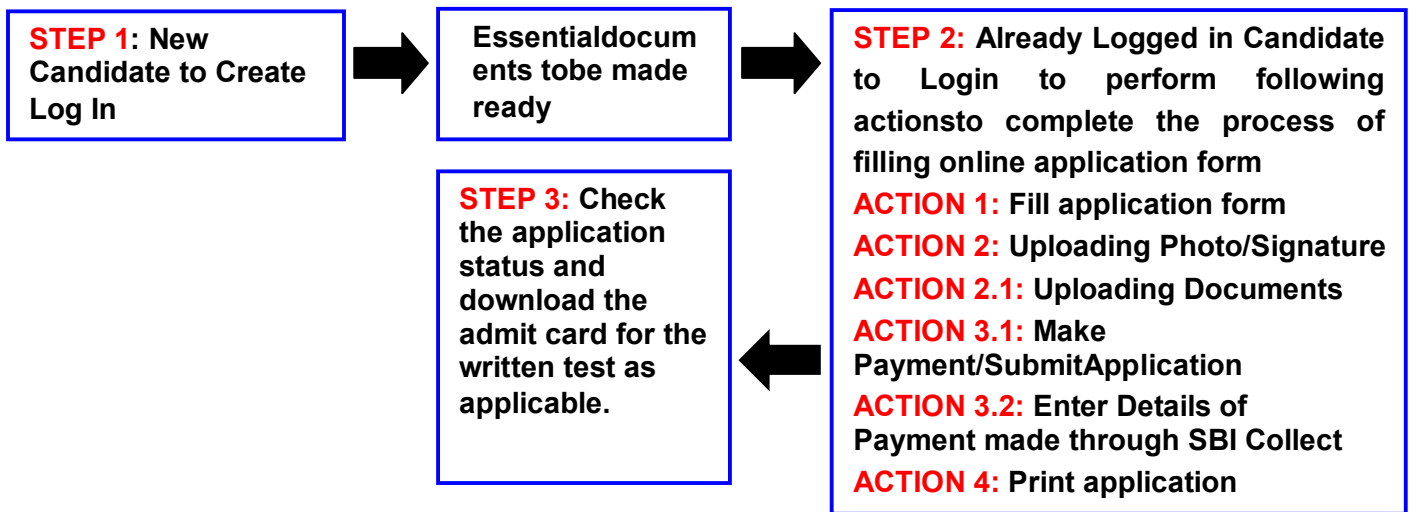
STEP 1: New Candidate to Create Log In

Essentialdocuments tobe made ready

STEP 2: Already Logged in Candidate to Login to perform following actionsto complete the process of filling online application form
ACTION 1: Fill application form
ACTION 2: Uploading Photo/Signature
ACTION 2.1: Uploading Documents
ACTION 3.1: Make Payment/SubmitApplication
ACTION 3.2: Enter Details of Payment made through SBI Collect
ACTION 4: Print application

STEP 3: Check the application status and download the admit card for the written test as applicable.